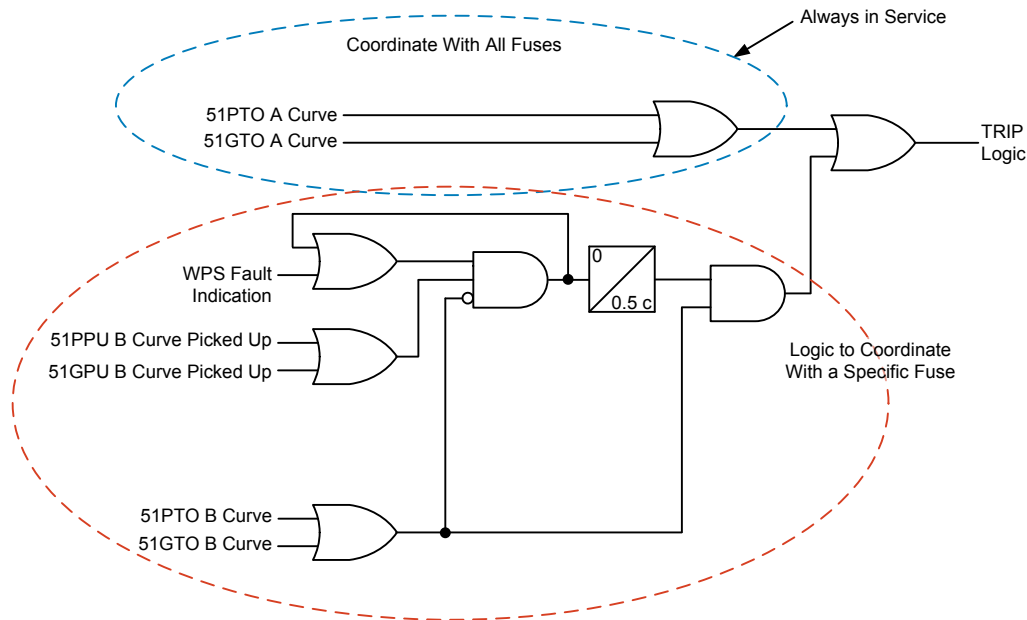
Always in Service

Coordinate With All Fuses

51PTO A Curve
51GTO A Curve

TRIP Logic

WPS Fault Indication

0
0.5 c

51PPU B Curve Picked Up
51GPU B Curve Picked Up

Logic to Coordinate With a Specific Fuse

51PTO B Curve
51GTO B Curve